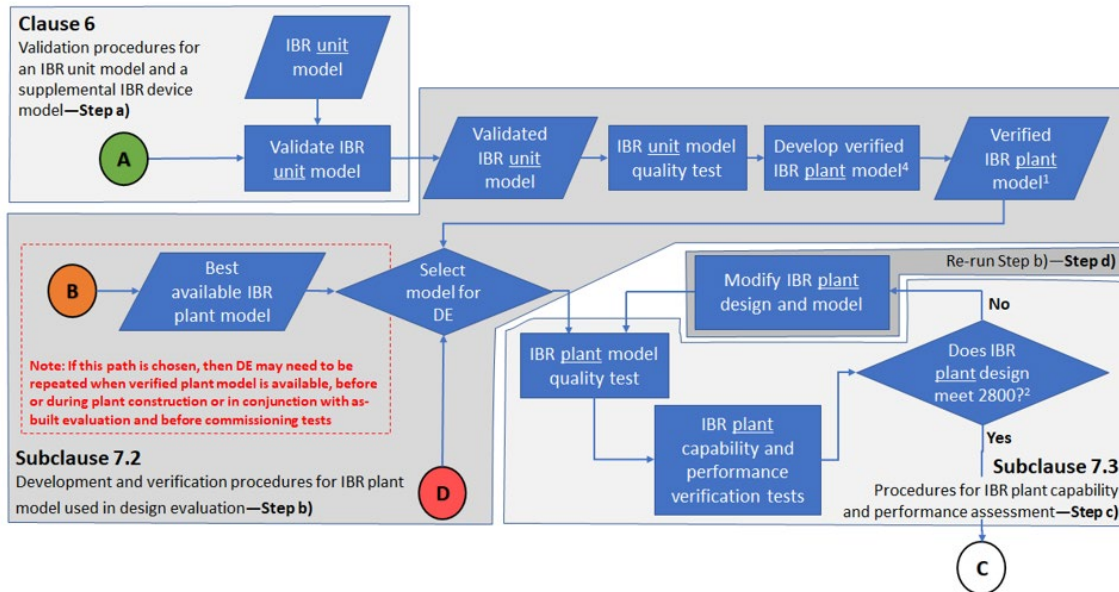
**Clause 6**
Validation procedures for an IBR unit model and a supplemental IBR device model—**Step a)**

IBR unit model

A

Validate IBR unit model

Validated IBR unit model

IBR unit model quality test

Develop verified IBR plant model$^4$

Verified IBR plant model$^1$

B

Best available IBR plant model

Select model for DE

Re-run Step b)—**Step d)**

Modify IBR plant design and model

No

**Note: If this path is chosen, then DE may need to be repeated when verified plant model is available, before or during plant construction or in conjunction with as-built evaluation and before commissioning tests**

IBR plant model quality test

Does IBR plant design meet 2800?$^2$

IBR plant capability and performance verification tests

Yes

**Subclause 7.2**
Development and verification procedures for IBR plant model used in design evaluation—**Step b)**

D

**Subclause 7.3**
Procedures for IBR plant capability and performance assessment—**Step c)**

C